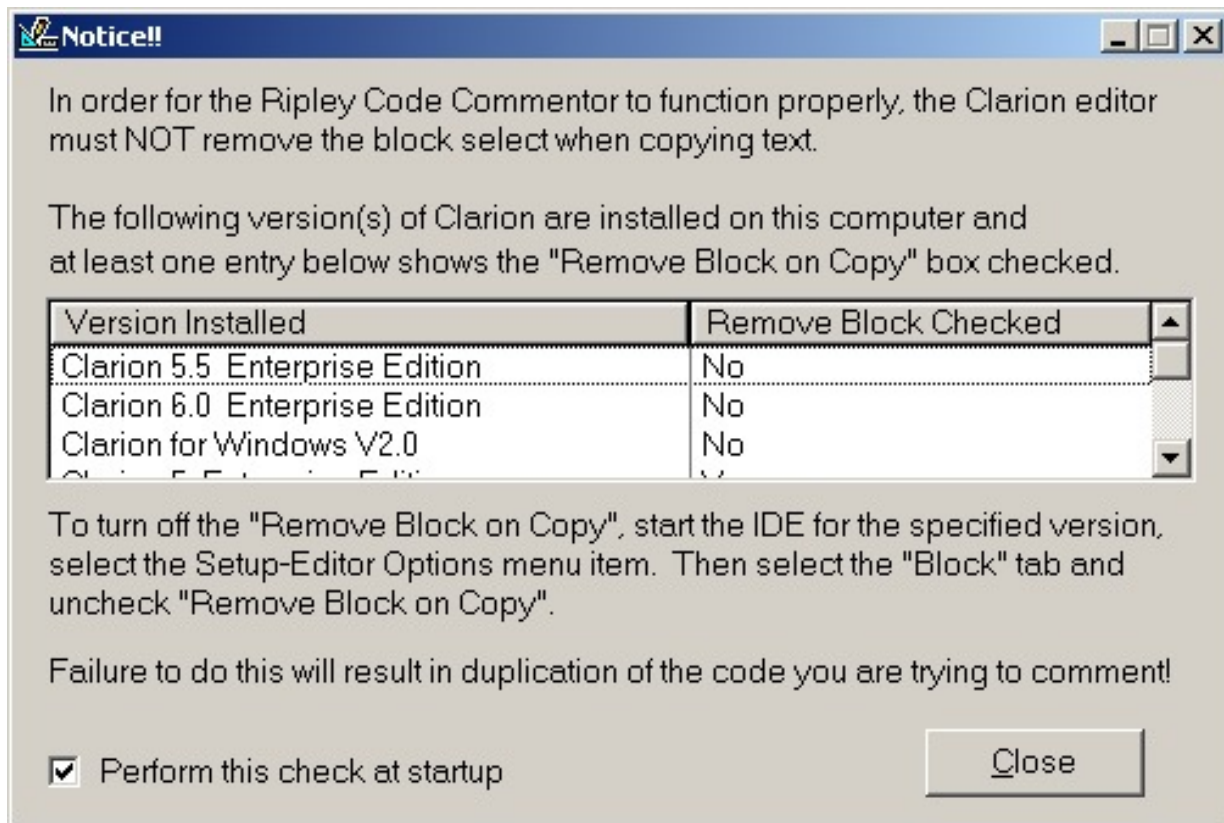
Notice!!

In order for the Ripley Code Commentor to function properly, the Clarion editor must NOT remove the block select when copying text.

The following version(s) of Clarion are installed on this computer and at least one entry below shows the "Remove Block on Copy" box checked.

| Version Installed | Remove Block Checked |
|---|---|
| Clarion 5.5 Enterprise Edition | No |
| Clarion 6.0 Enterprise Edition | No |
| Clarion for Windows V2.0 | No |
| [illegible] | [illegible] |

To turn off the "Remove Block on Copy", start the IDE for the specified version, select the Setup-Editor Options menu item. Then select the "Block" tab and uncheck "Remove Block on Copy".

Failure to do this will result in duplication of the code you are trying to comment!

Perform this check at startup

Close